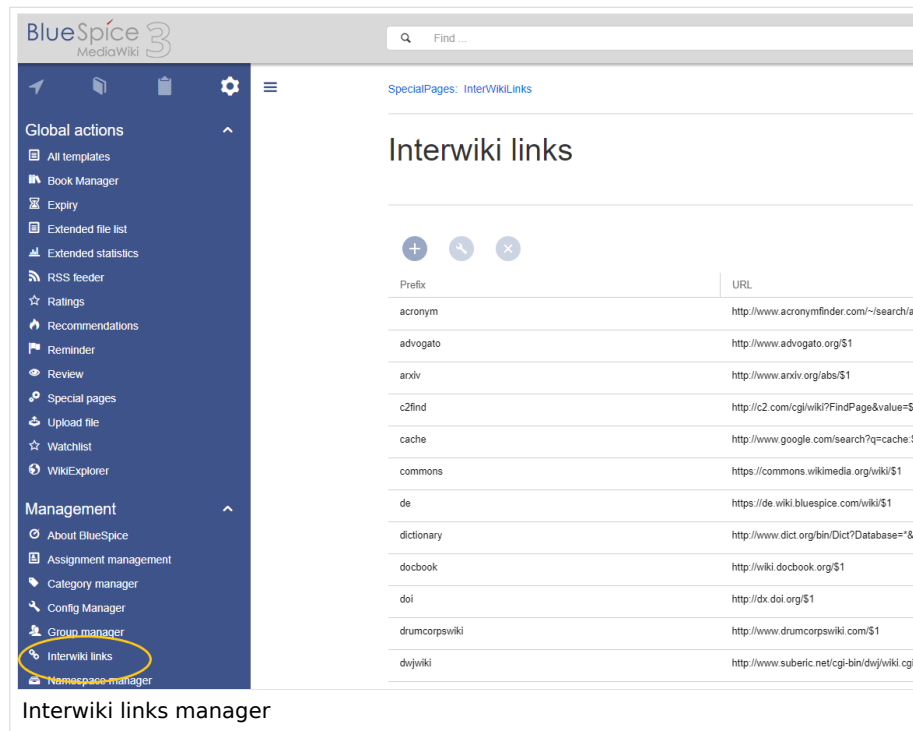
BlueSpice MediaWiki 3

Find ...

Global actions

All templates
Book Manager
Expiry
Extended file list
Extended statistics
RSS feeder
Ratings
Recommendations
Reminder
Review
Special pages
Upload file
Watchlist
WikiExplorer

Management

About BlueSpice
Assignment management
Category manager
Config Manager
Group manager
Interwiki links
Namespace manager

SpecialPages: InterWikiLinks

Interwiki links

| Prefix | URL |
|---|---|
| acronym | http://www.acronymfinder.com/~/search/a |
| advogato | http://www.advogato.org/$1 |
| arxiv | http://www.arxiv.org/abs/$1 |
| c2find | http://c2.com/cgi/wiki?FindPage&value=$ |
| cache | http://www.google.com/search?q=cache:$ |
| commons | https://commons.wikimedia.org/wiki/$1 |
| de | https://de.wiki.bluespice.com/wiki/$1 |
| dictionary | http://www.dict.org/bin/Dict?Database=*& |
| docbook | http://wiki.docbook.org/$1 |
| doi | http://dx.doi.org/$1 |
| drumcorpswiki | http://www.drumcorpswiki.com/$1 |
| dwjwiki | http://www.suberic.net/cgi-bin/dwj/wiki.cgi |

Interwiki links manager